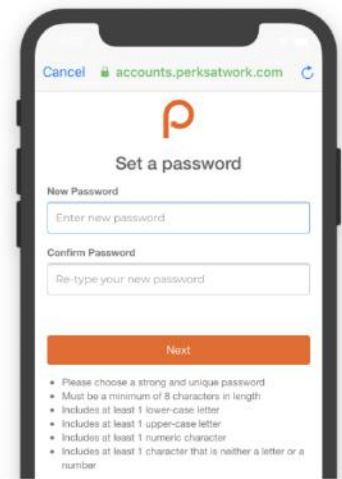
Cancel accounts.perksatwork.com

Set a password

New Password

Enter new password

Confirm Password

Re-type your new password

Next

- Please choose a strong and unique password
- Must be a minimum of 8 characters in length
- Includes at least 1 lower-case letter
- Includes at least 1 upper-case letter
- Includes at least 1 numeric character
- Includes at least 1 character that is neither a letter or a number